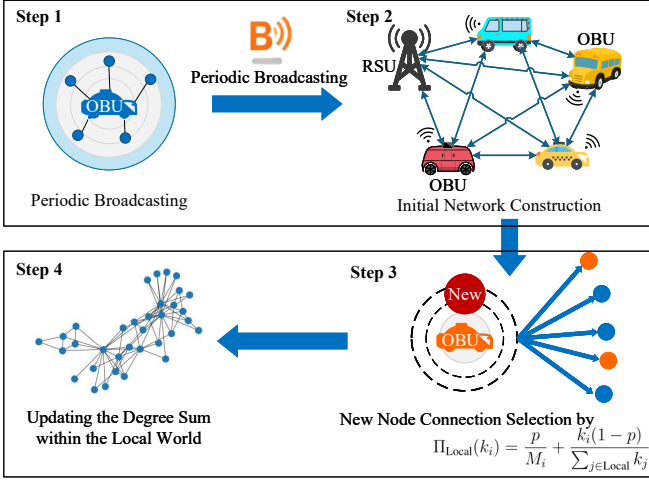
Step 1

OBU

Periodic Broadcasting

B

Periodic Broadcasting

Step 2

RSU

OBU

OBU

Initial Network Construction

Step 4

Updating the Degree Sum within the Local World

Step 3

New

OBU

New Node Connection Selection by

$\Pi_{\text{Local}}(k_i) = \frac{p}{M_i} + \frac{k_i(1-p)}{\sum_{j\in\text{Local}} k_j}$